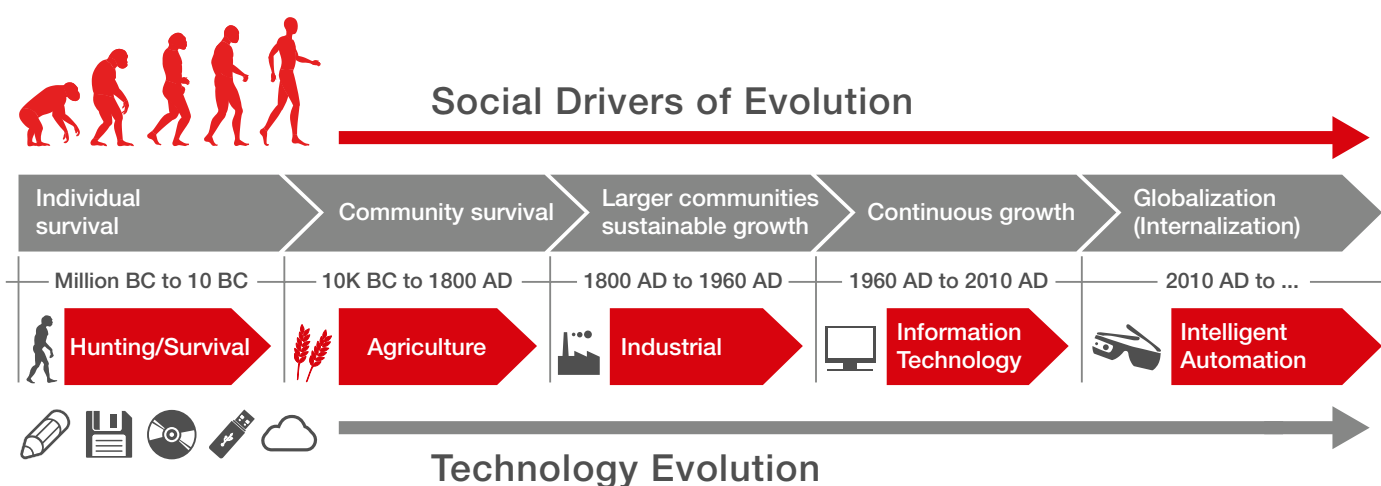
Social Drivers of Evolution

Individual survival

Community survival

Larger communities sustainable growth

Continuous growth

Globalization (Internalization)

Million BC to 10 BC

10K BC to 1800 AD

1800 AD to 1960 AD

1960 AD to 2010 AD

2010 AD to ...

Hunting/Survival

Agriculture

Industrial

Information Technology

Intelligent Automation

Technology Evolution